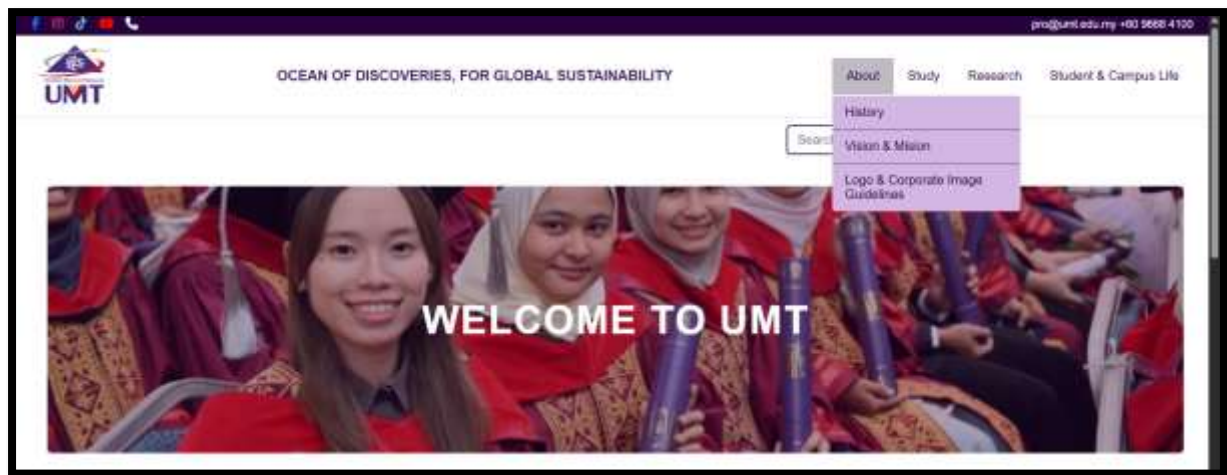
pro@umt.edu.my +60 9668 4100

UMT

OCEAN OF DISCOVERIES, FOR GLOBAL SUSTAINABILITY

About Study Research Student & Campus Life

History

Vision & Mision

Logo & Corporate Image Guidelines

Search

WELCOME TO UMT